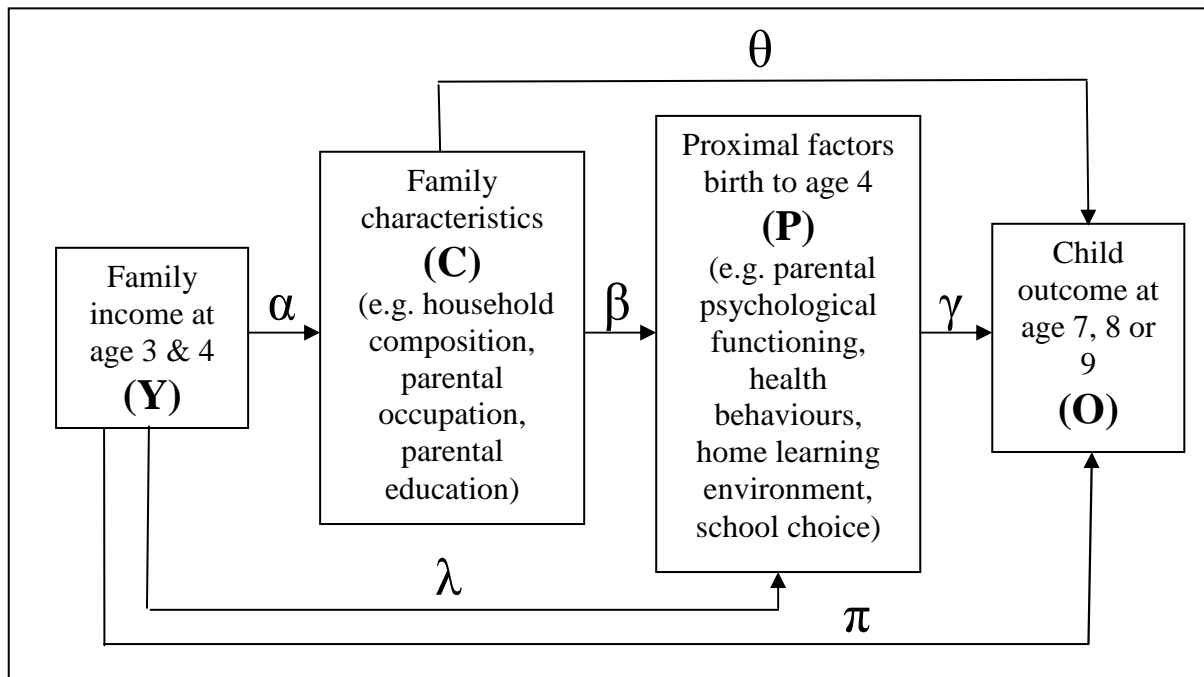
θ

Family income at age 3 & 4
(Y)

α

Family characteristics
(C)
(e.g. household composition, parental occupation, parental education)

β

Proximal factors birth to age 4
(P)
(e.g. parental psychological functioning, health behaviours, home learning environment, school choice)

γ

Child outcome at age 7, 8 or 9
(O)

λ

π